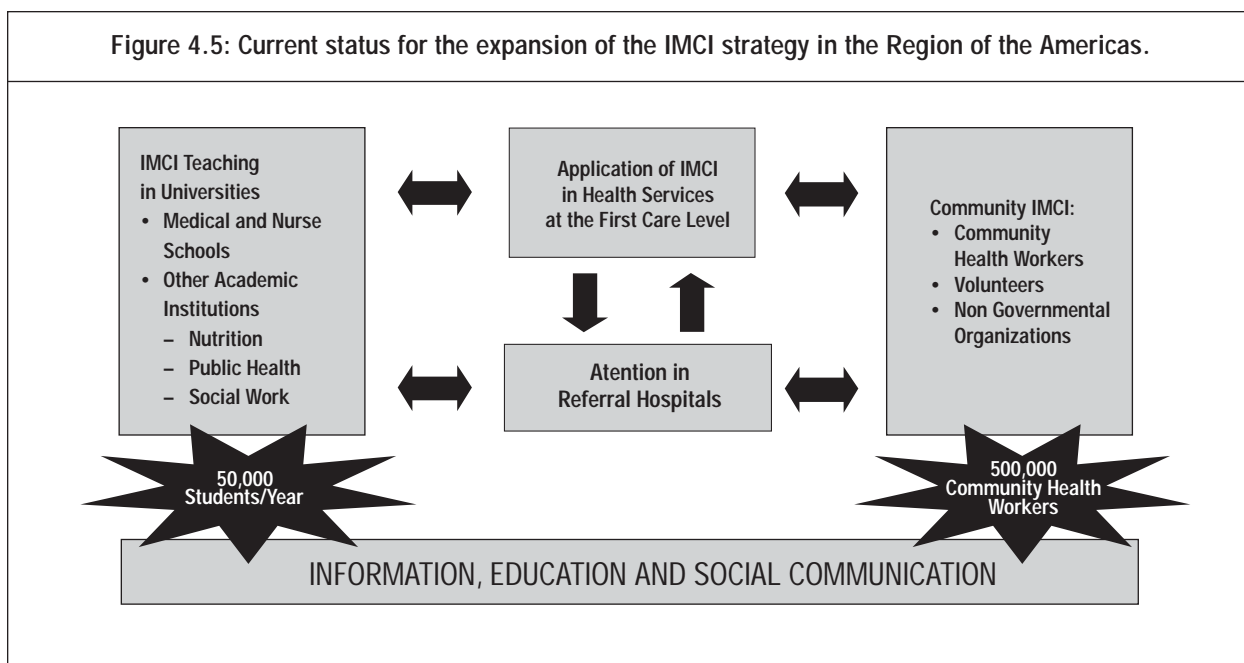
Figure 4.5: Current status for the expansion of the IMCI strategy in the Region of the Americas.

IMCI Teaching in Universities
• Medical and Nurse Schools
• Other Academic Institutions
– Nutrition
– Public Health
– Social Work

Application of IMCI in Health Services at the First Care Level

Atention in Referral Hospitals

Community IMCI:
• Community Health Workers
• Volunteers
• Non Governmental Organizations

50,000 Students/Year

500,000 Community Health Workers

INFORMATION, EDUCATION AND SOCIAL COMMUNICATION